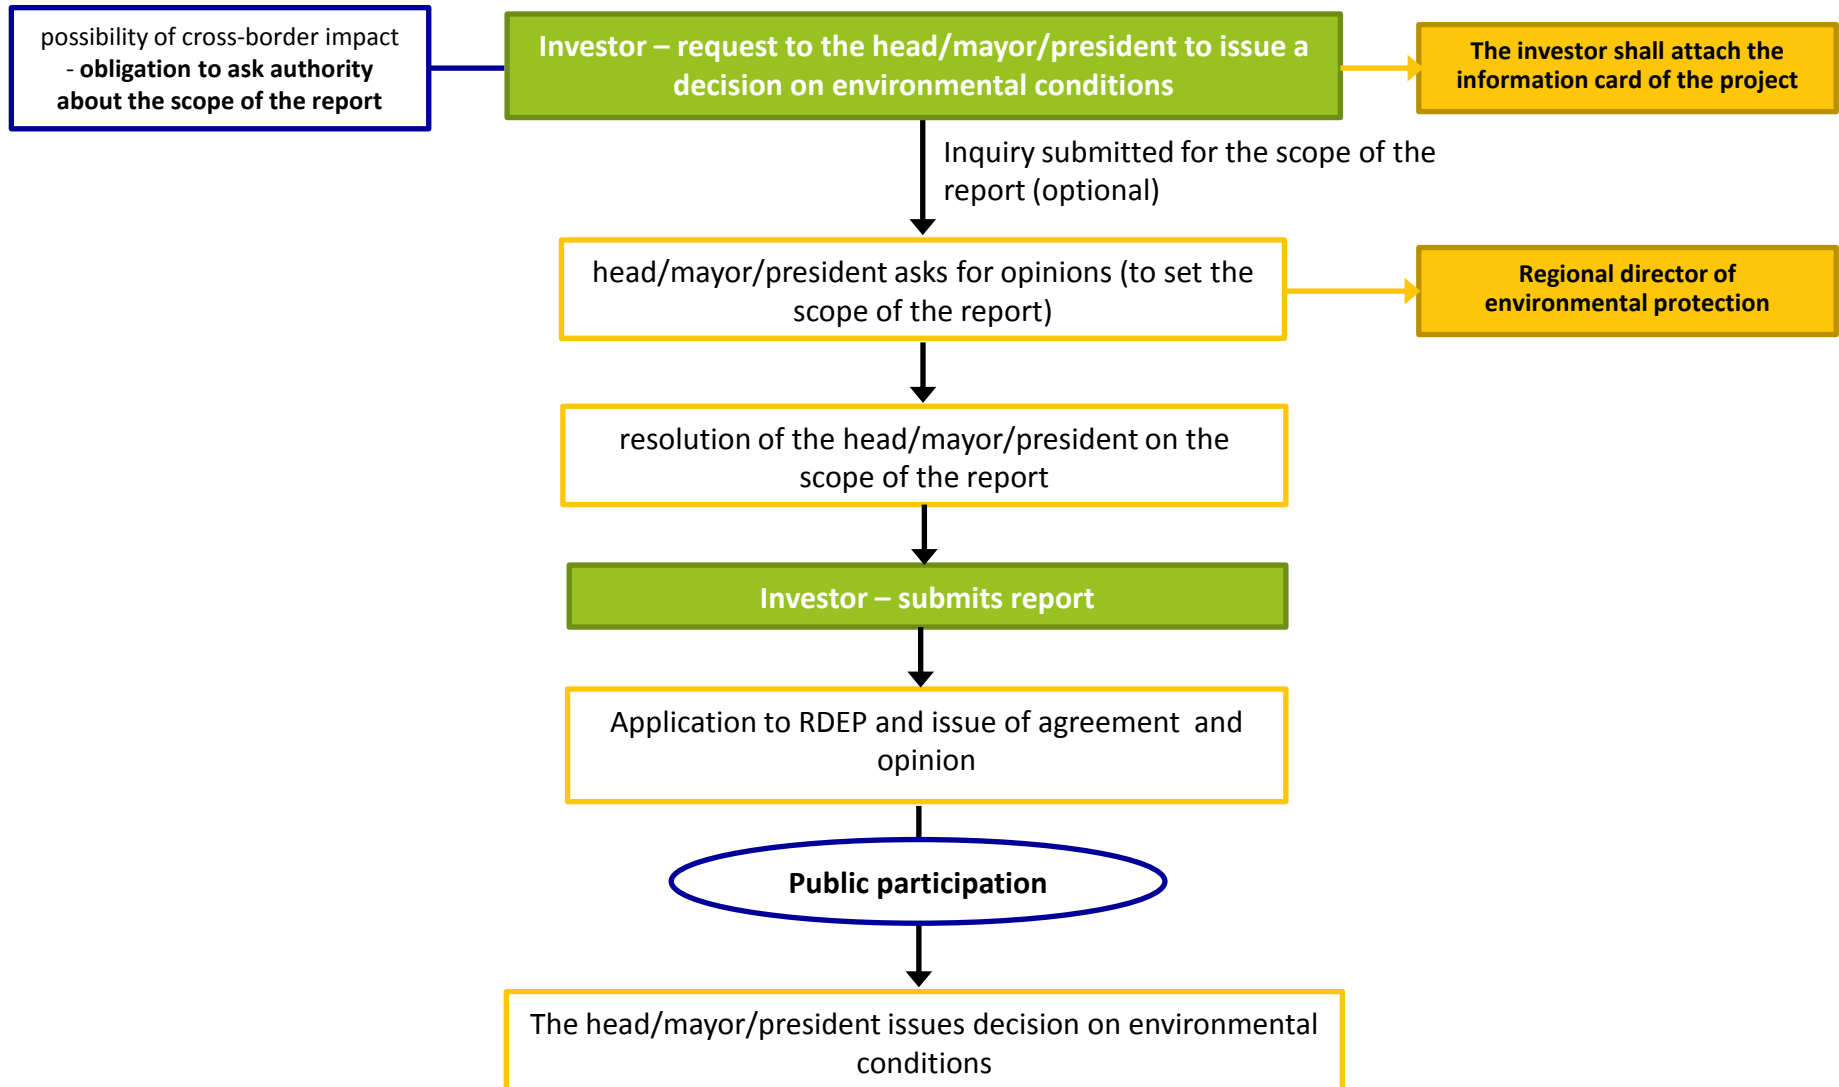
possibility of cross-border impact - obligation to ask authority about the scope of the report

Investor – request to the head/mayor/president to issue a decision on environmental conditions

The investor shall attach the information card of the project

Inquiry submitted for the scope of the report (optional)

head/mayor/president asks for opinions (to set the scope of the report)

Regional director of environmental protection

resolution of the head/mayor/president on the scope of the report

Investor – submits report

Application to RDEP and issue of agreement and opinion

Public participation

The head/mayor/president issues decision on environmental conditions